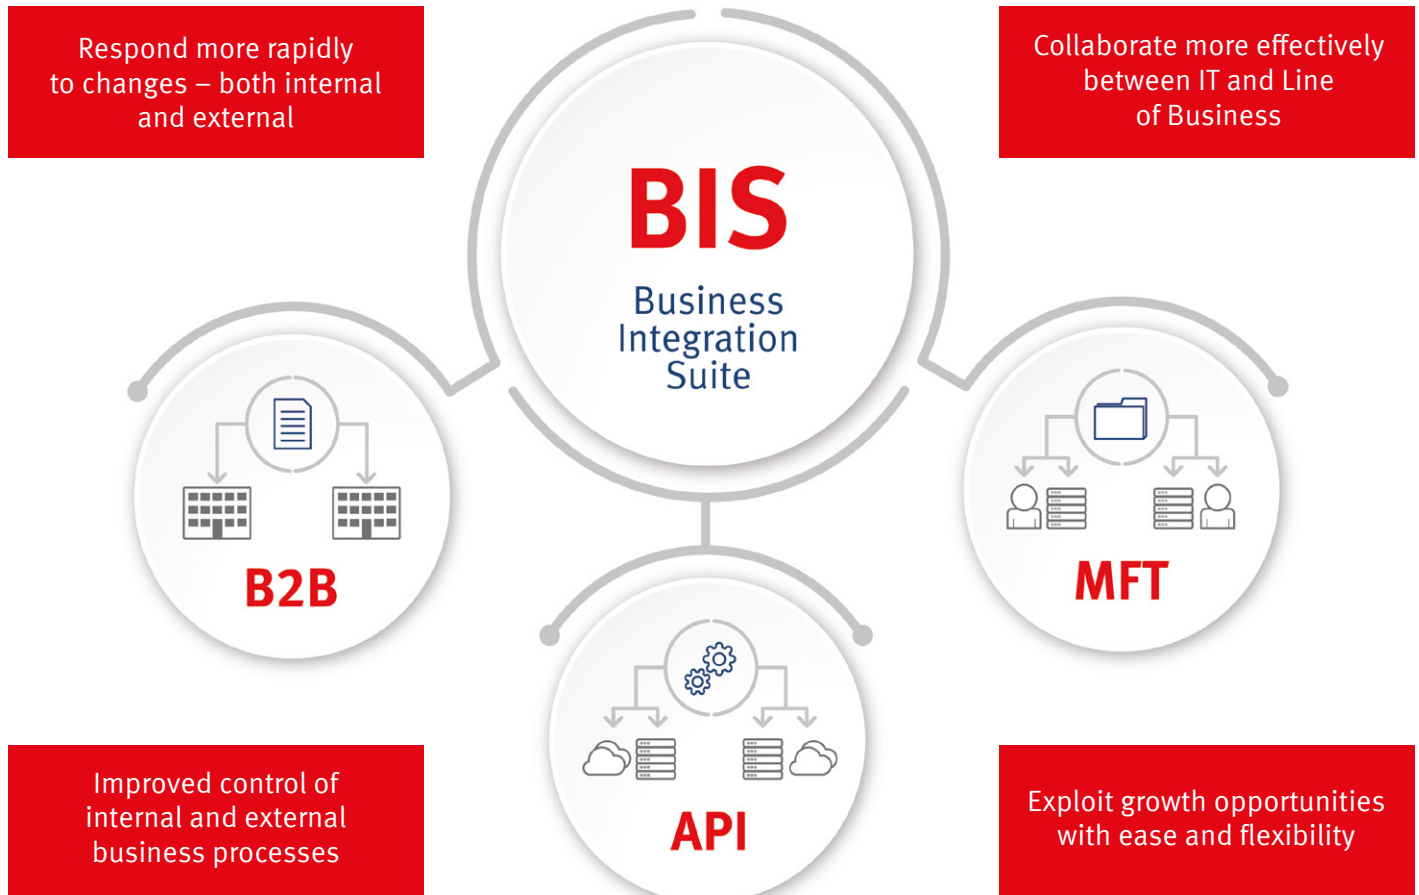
Respond more rapidly to changes – both internal and external

Collaborate more effectively between IT and Line of Business

BIS

Business Integration Suite

B2B

MFT

API

Improved control of internal and external business processes

Exploit growth opportunities with ease and flexibility